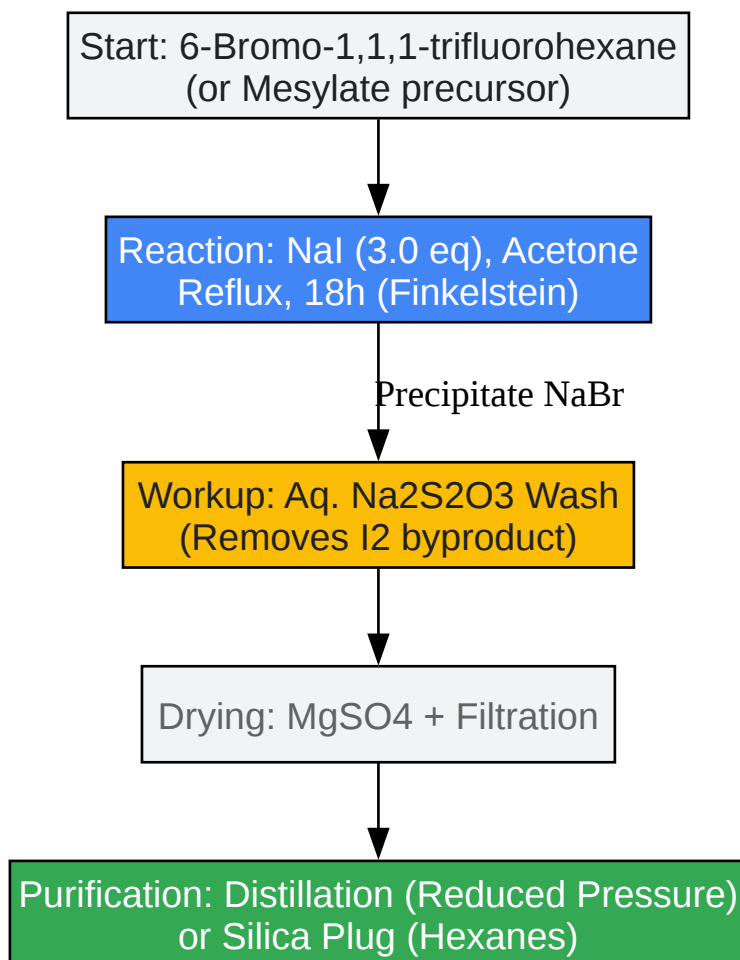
Start: 6-Bromo-1,1,1-trifluorohexane
(or Mesylate precursor)

Reaction: NaI (3.0 eq), Acetone
Reflux, 18h (Finkelstein)

Precipitate NaBr

Workup: Aq. Na2S2O3 Wash
(Removes I2 byproduct)

Drying: MgSO4 + Filtration

Purification: Distillation (Reduced Pressure)
or Silica Plug (Hexanes)